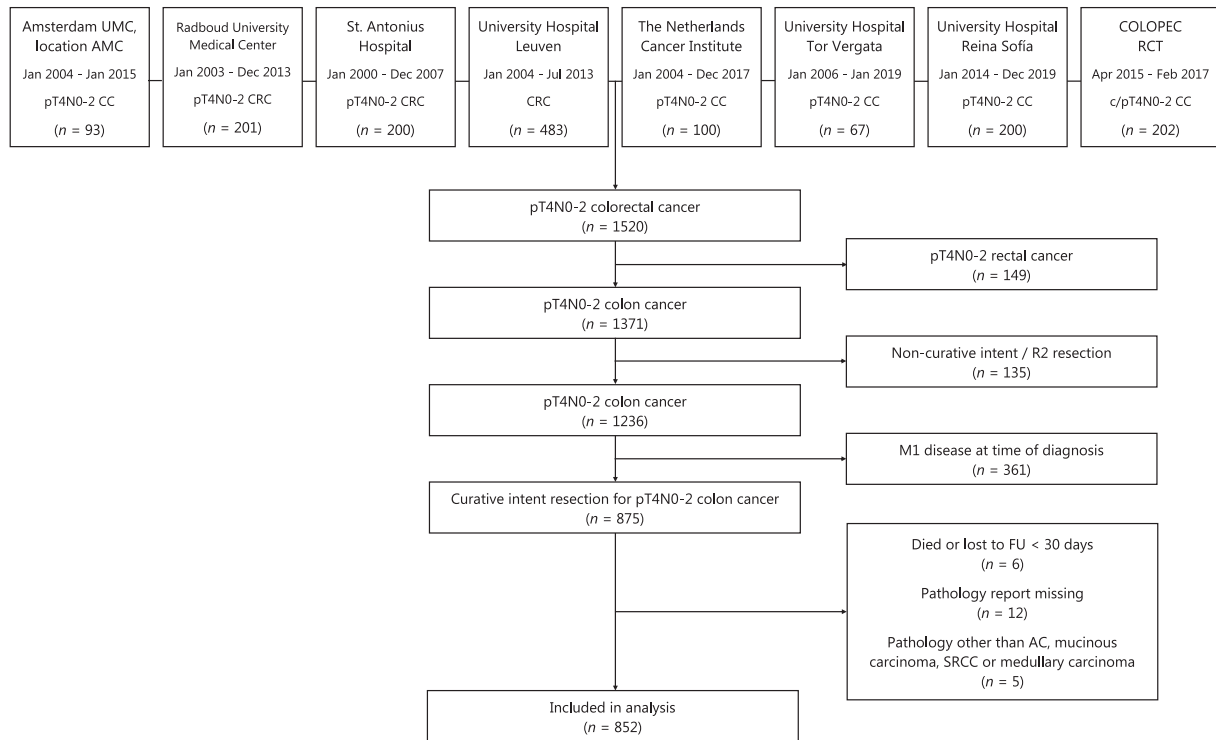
Amsterdam UMC, location AMC
Jan 2004 - Jan 2015
pT4N0-2 CC
($n$ = 93)

Radboud University Medical Center
Jan 2003 - Dec 2013
pT4N0-2 CRC
($n$ = 201)

St. Antonius Hospital
Jan 2000 - Dec 2007
pT4N0-2 CRC
($n$ = 200)

University Hospital Leuven
Jan 2004 - Jul 2013
CRC
($n$ = 483)

The Netherlands Cancer Institute
Jan 2004 - Dec 2017
pT4N0-2 CC
($n$ = 100)

University Hospital Tor Vergata
Jan 2006 - Jan 2019
pT4N0-2 CC
($n$ = 67)

University Hospital Reina Sofía
Jan 2014 - Dec 2019
pT4N0-2 CC
($n$ = 200)

COLOPEC RCT
Apr 2015 - Feb 2017
c/pT4N0-2 CC
($n$ = 202)

pT4N0-2 colorectal cancer
($n$ = 1520)

pT4N0-2 rectal cancer
($n$ = 149)

pT4N0-2 colon cancer
($n$ = 1371)

Non-curative intent / R2 resection
($n$ = 135)

pT4N0-2 colon cancer
($n$ = 1236)

M1 disease at time of diagnosis
($n$ = 361)

Curative intent resection for pT4N0-2 colon cancer
($n$ = 875)

Died or lost to FU < 30 days
($n$ = 6)
Pathology report missing
($n$ = 12)
Pathology other than AC, mucinous carcinoma, SRCC or medullary carcinoma
($n$ = 5)

Included in analysis
($n$ = 852)